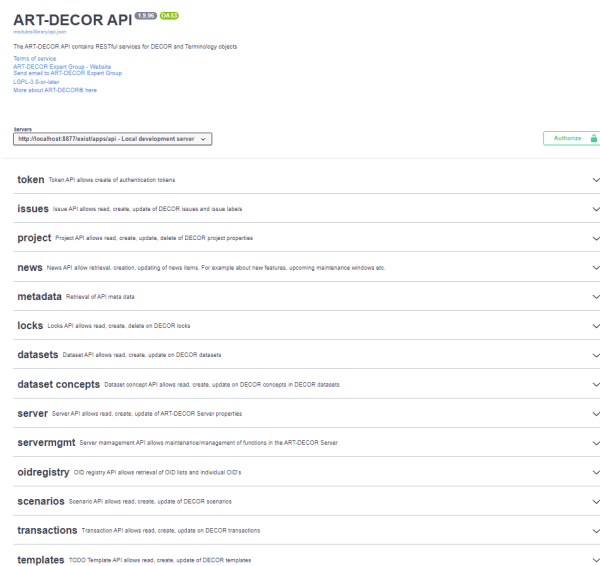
ART-DECOR API 1.9.96 OAS3

modules/library/api.json

The ART-DECOR API contains RESTful services for DECOR and Terminology objects

Terms of service
ART-DECOR Expert Group - Website
Send email to ART-DECOR Expert Group
LGPL-3.0-or-later
More about ART-DECOR® here

Servers
http://localhost:8877/exist/apps/api - Local development server

Authorize

token Token API allows create of authentication tokens

issues Issue API allows read, create, update of DECOR issues and issue labels

project Project API allows read, create, update, delete of DECOR project properties

news News API allow retrieval, creation, updating of news items. For example about new features, upcoming maintenance windows etc.

metadata Retrieval of API meta data

locks Locks API allows read, create, delete on DECOR locks

datasets Dataset API allows read, create, update on DECOR datasets

dataset concepts Dataset concept API allows read, create, update on DECOR concepts in DECOR datasets

server Server API allows read, create, update of ART-DECOR Server properties

servermgmt Server management API allows maintenance/management of functions in the ART-DECOR Server

oidregistry OID registry API allows retrieval of OID lists and individual OID's

scenarios Scenario API allows read, create, update of DECOR scenarios

transactions Transaction API allows read, create, update on DECOR transactions

templates TODO Template API allows read, create, update of DECOR templates